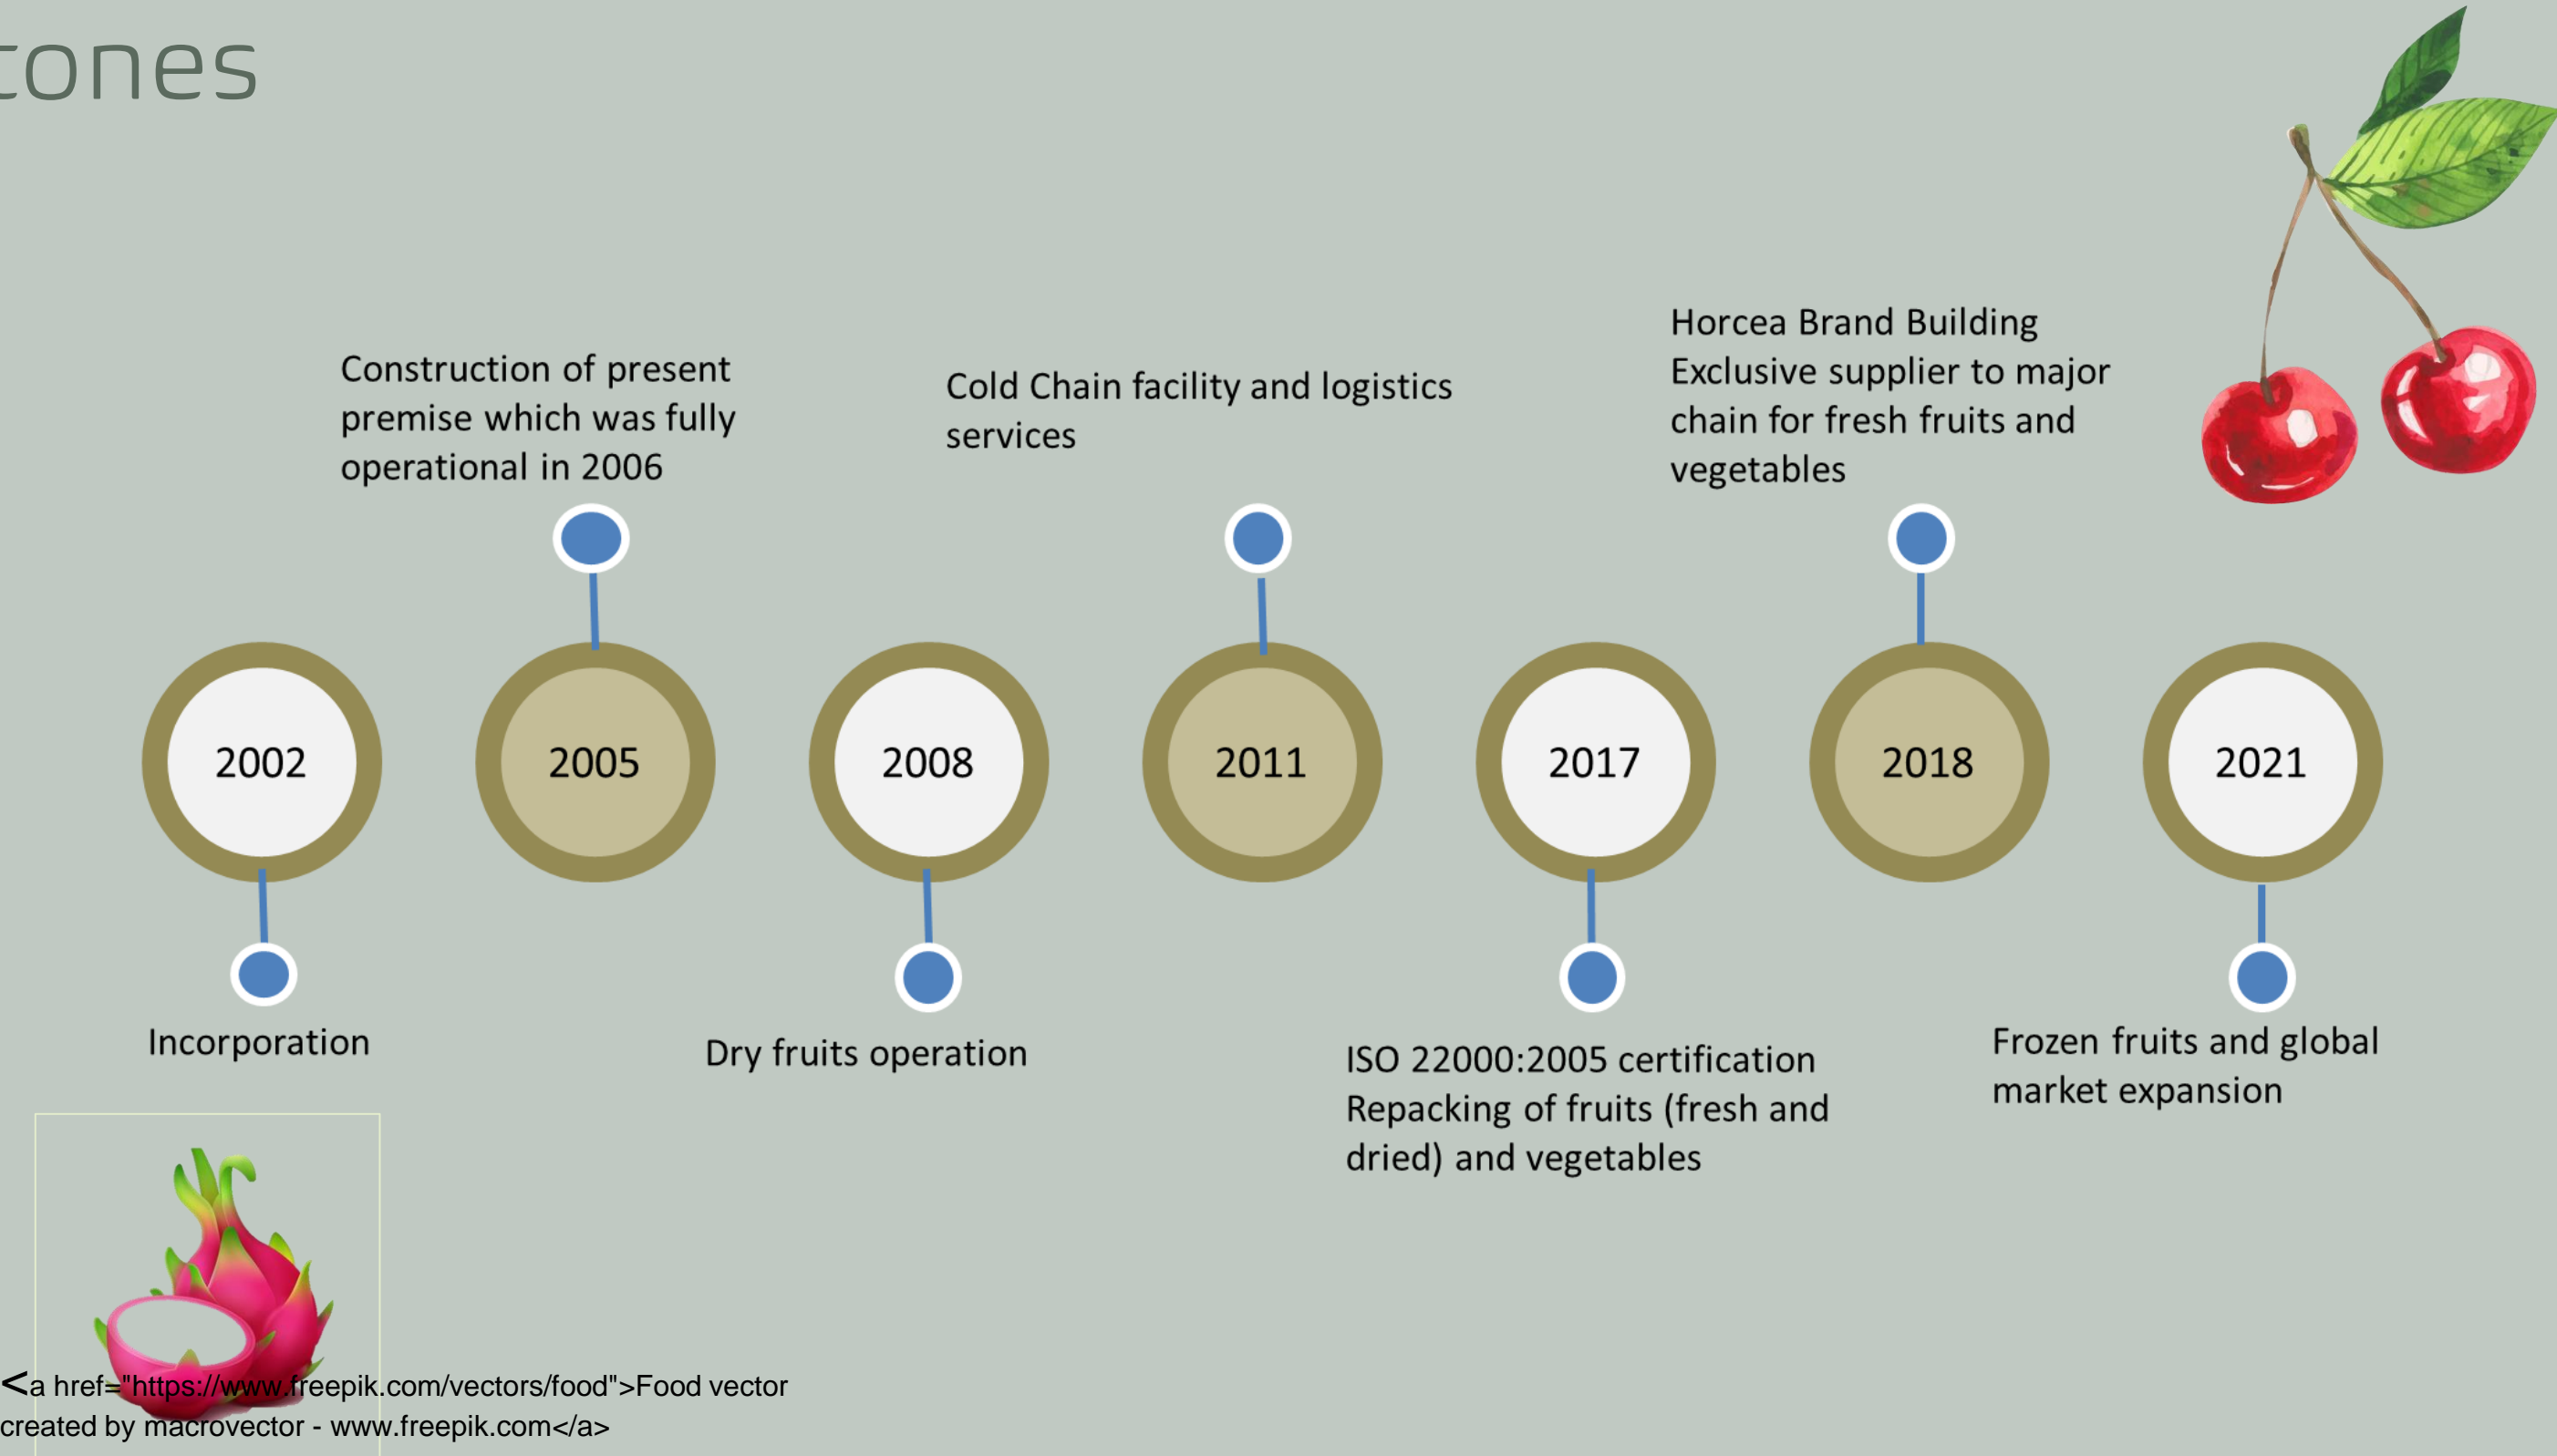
tones

Construction of present premise which was fully operational in 2006

Cold Chain facility and logistics services

Horcea Brand Building
Exclusive supplier to major chain for fresh fruits and vegetables

2002

2005

2008

2011

2017

2018

2021

Incorporation

Dry fruits operation

ISO 22000:2005 certification
Repacking of fruits (fresh and dried) and vegetables

Frozen fruits and global market expansion

<a href="https://www.freepik.com/vectors/food">Food vector created by macrovector - www.freepik.com</a>